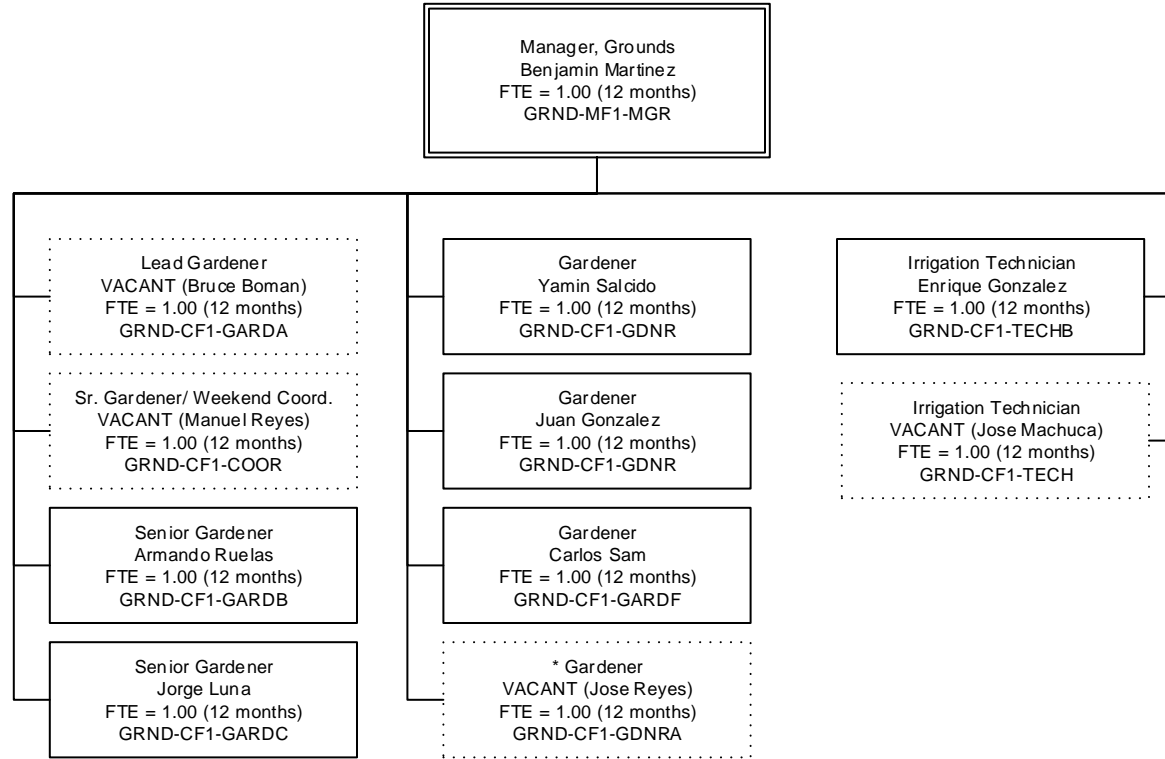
Manager, Grounds
Benjamin Martinez
FTE = 1.00 (12 months)
GRND-MF1-MGR

Lead Gardener
VACANT (Bruce Boman)
FTE = 1.00 (12 months)
GRND-CF1-GARDA

Sr. Gardener/ Weekend Coord.
VACANT (Manuel Reyes)
FTE = 1.00 (12 months)
GRND-CF1-COOR

Senior Gardener
Armando Ruelas
FTE = 1.00 (12 months)
GRND-CF1-GARDB

Senior Gardener
Jorge Luna
FTE = 1.00 (12 months)
GRND-CF1-GARDC

Gardener
Yamin Salcido
FTE = 1.00 (12 months)
GRND-CF1-GDNR

Gardener
Juan Gonzalez
FTE = 1.00 (12 months)
GRND-CF1-GDNR

Gardener
Carlos Sam
FTE = 1.00 (12 months)
GRND-CF1-GARDF

* Gardener
VACANT (Jose Reyes)
FTE = 1.00 (12 months)
GRND-CF1-GDNRA

Irrigation Technician
Enrique Gonzalez
FTE = 1.00 (12 months)
GRND-CF1-TECHB

Irrigation Technician
VACANT (Jose Machuca)
FTE = 1.00 (12 months)
GRND-CF1-TECH